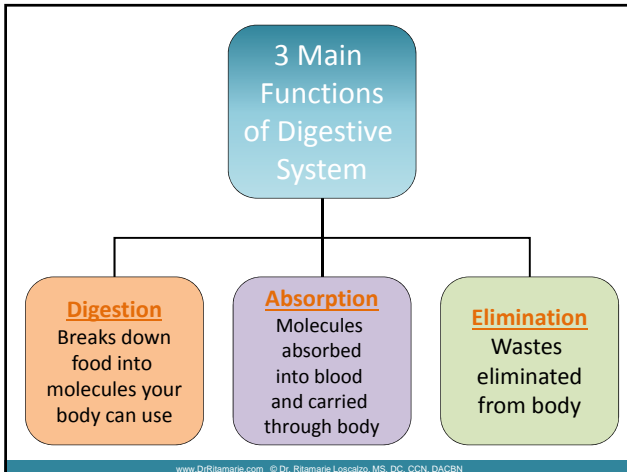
3 Main Functions of Digestive System

Digestion
Breaks down food into molecules your body can use

Absorption
Molecules absorbed into blood and carried through body

Elimination
Wastes eliminated from body

www.DrRitamarie.com © Dr. Ritamarie Loscalzo, MS, DC, CCN, DACBN